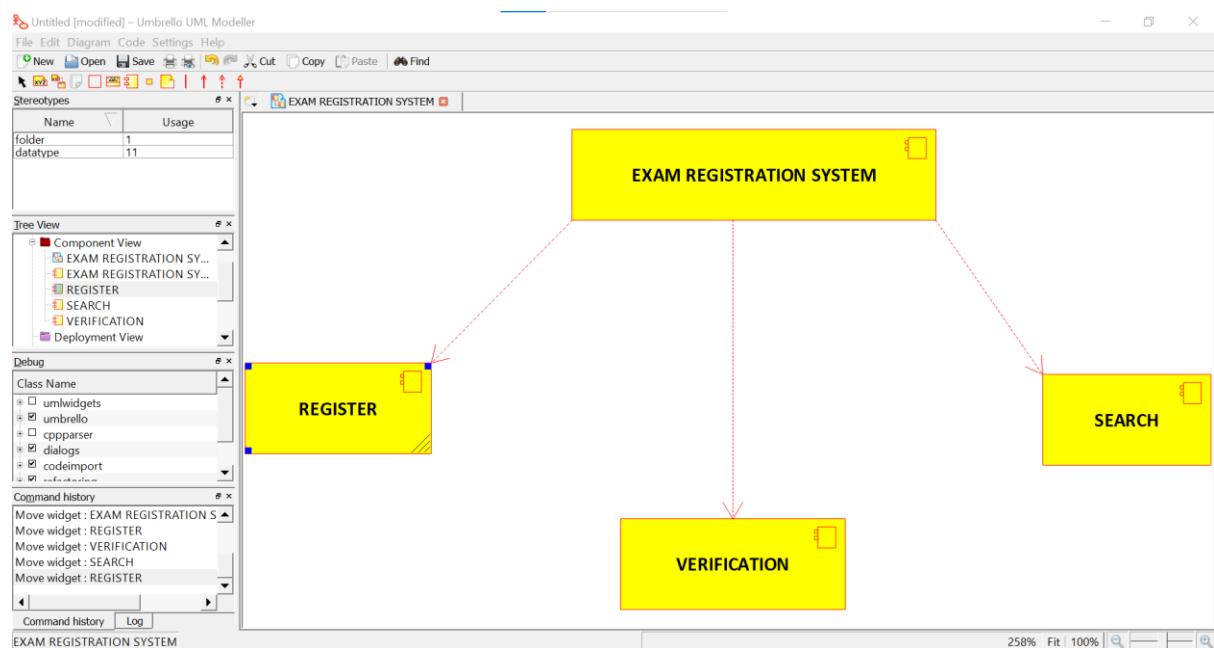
Untitled [modified] – Umbrello UML Modeller

File Edit Diagram Code Settings Help

New Open Save Cut Copy Paste Find

Stereotypes

| Name | Usage |
|---|---|
| folder | 1 |
| datatype | 11 |

Tree View

Component View
EXAM REGISTRATION SY...
EXAM REGISTRATION SY...
REGISTER
SEARCH
VERIFICATION
Deployment View

Debug

Class Name
umlwidgets
umbrello
cppparser
dialogs
codeimport
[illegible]

Command history

Move widget : EXAM REGISTRATION S
Move widget : REGISTER
Move widget : VERIFICATION
Move widget : SEARCH
Move widget : REGISTER

Command history Log

EXAM REGISTRATION SYSTEM

EXAM REGISTRATION SYSTEM

REGISTER

SEARCH

VERIFICATION

EXAM REGISTRATION SYSTEM

258% Fit 100%